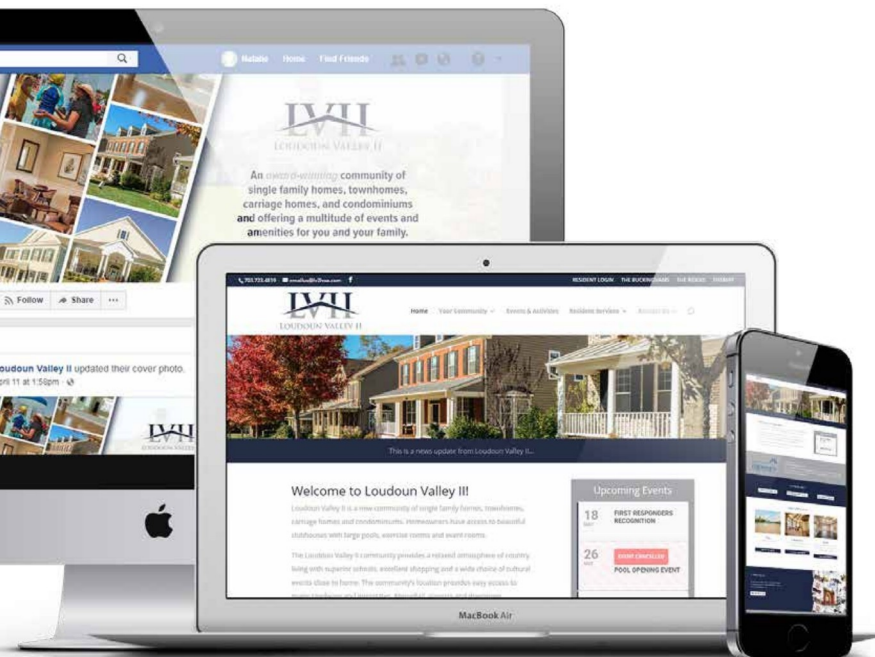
Natalie Home Find Friends

LVII
LOUDOUN VALLEY II

An award-winning community of single family homes, townhomes, carriage homes, and condominiums and offering a multitude of events and amenities for you and your family.

Follow Share ···

oudoun Valley II updated their cover photo.
pril 11 at 1:58pm ·

LVII

RESIDENT LOGIN THE BUCKINGHAM THE REGAL SITEMAP

LVII
LOUDOUN VALLEY II

Home Your Community Events & Activities Resident Services

This is a news update from Loudoun Valley II...

Welcome to Loudoun Valley II!

Loudoun Valley II is a new community of single family homes, townhomes, carriage homes and condominiums. Homeowners have access to beautiful clubhouses with large pools, exercise rooms and event rooms.

The Loudoun Valley II community provides a relaxed atmosphere of country living with superior schools, excellent shopping and a wide choice of cultural events close to home. The community's location provides easy access to

Upcoming Events

18 FIRST RESPONDERS RECOGNITION

26 EVENT CANCELLED POOL OPENING EVENT

MacBook Air